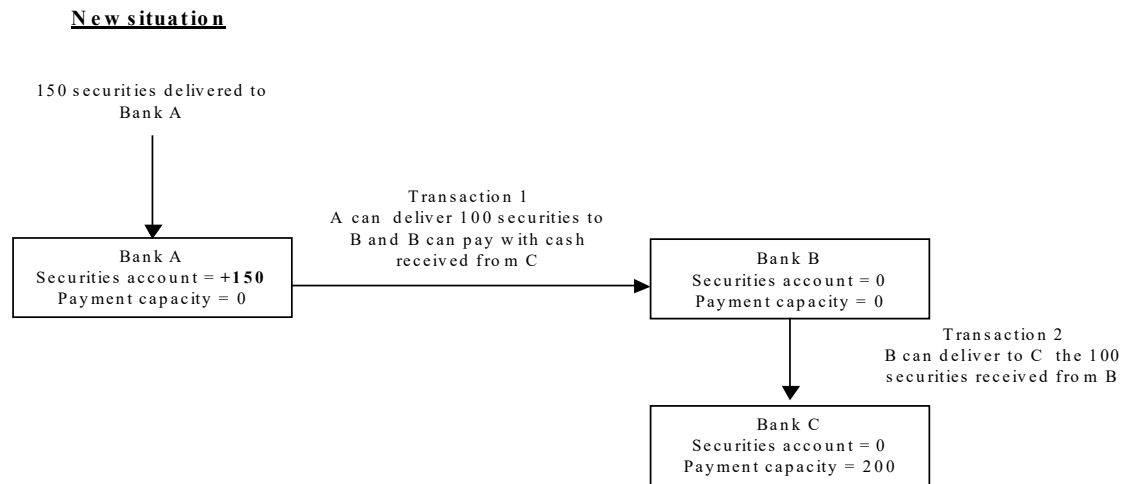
New situation

150 securities delivered to Bank A

Bank A
Securities account = **+150**
Payment capacity = 0

Transaction 1
A can deliver 100 securities to B and B can pay with cash received from C

Bank B
Securities account = 0
Payment capacity = 0

Transaction 2
B can deliver to C the 100 securities received from B

Bank C
Securities account = 0
Payment capacity = 200